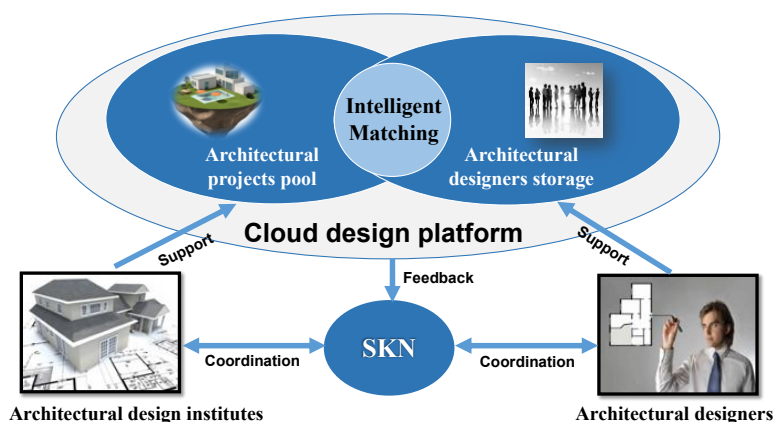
Intelligent Matching

Architectural projects pool

Architectural designers storage

Cloud design platform

Support

Support

Feedback

SKN

Coordination

Coordination

Architectural design institutes

Architectural designers